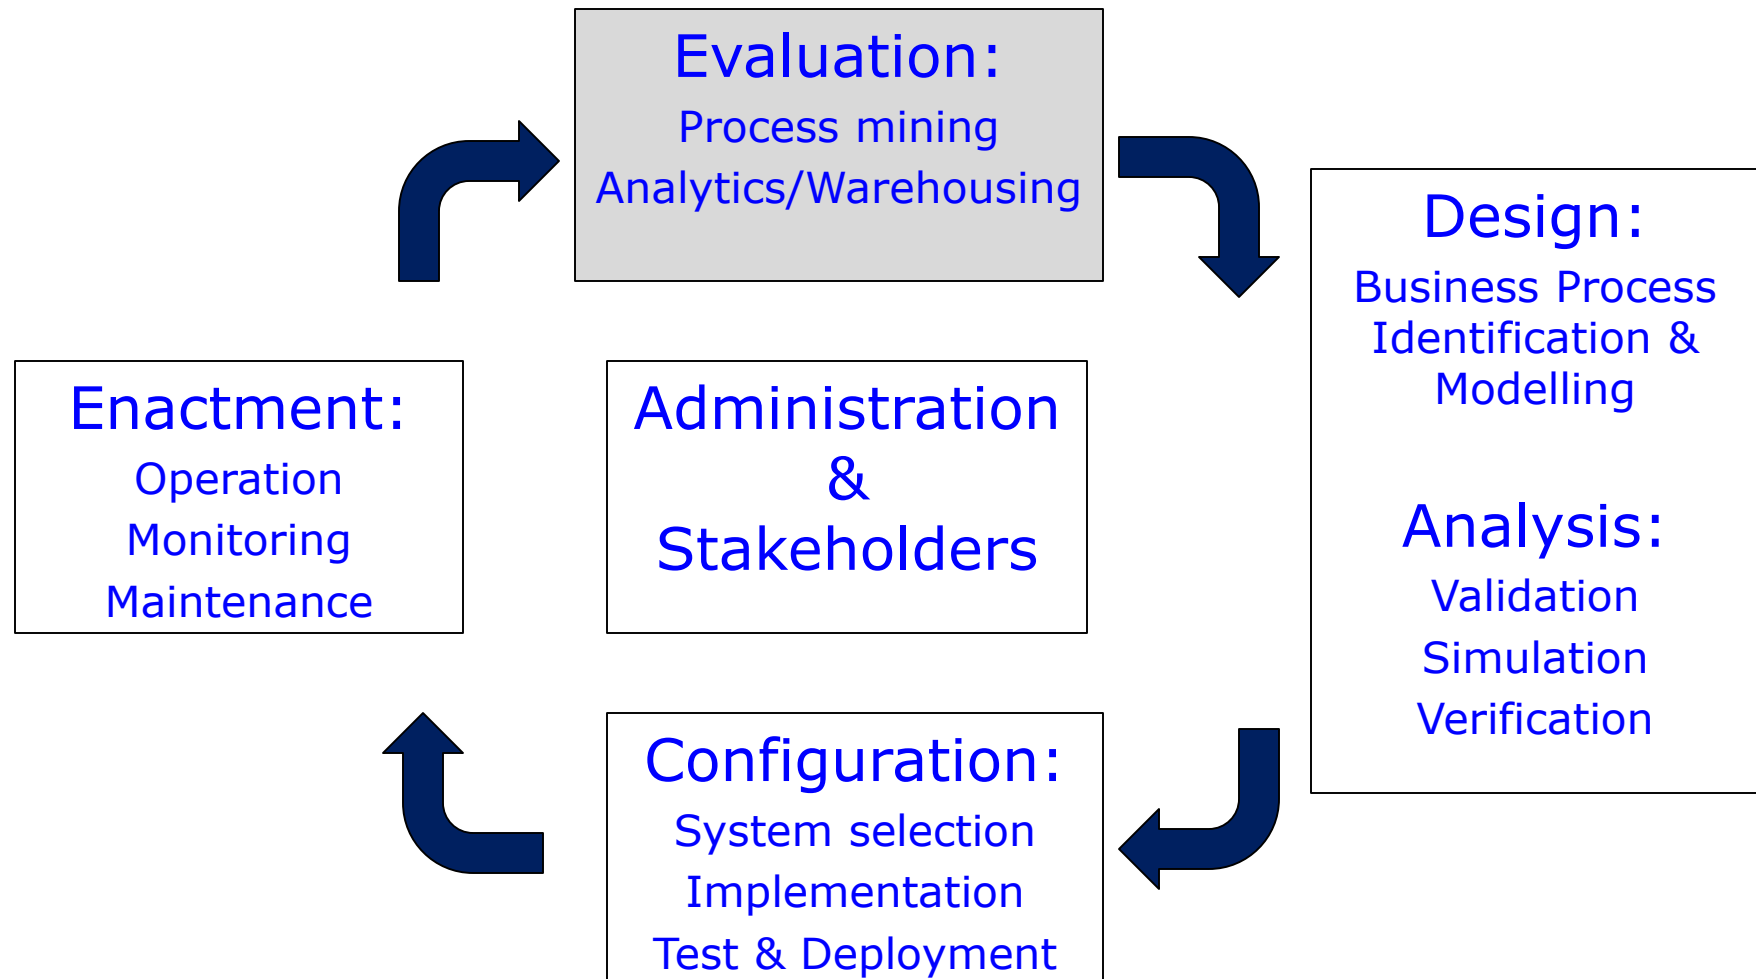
Evaluation:
Process mining
Analytics/Warehousing

Design:
Business Process Identification & Modelling

Analysis:
Validation
Simulation
Verification

Enactment:
Operation
Monitoring
Maintenance

Administration & Stakeholders

Configuration:
System selection
Implementation
Test & Deployment